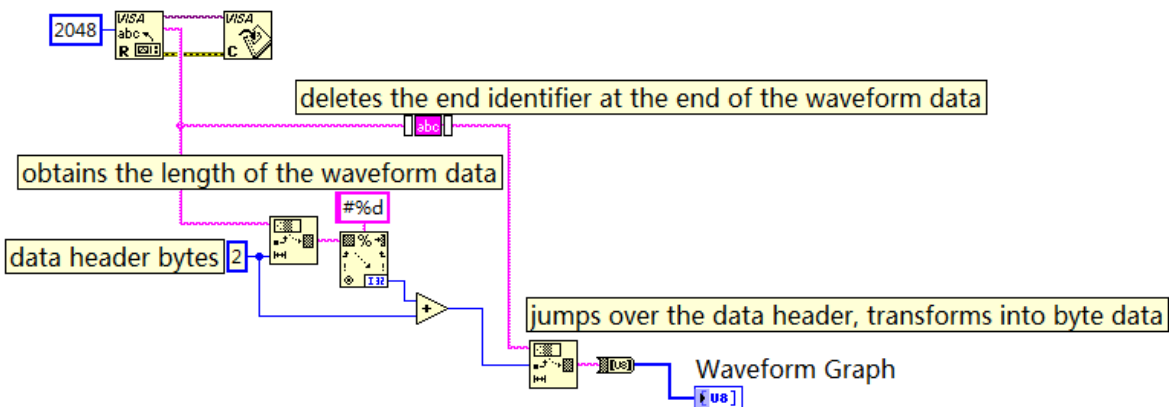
2048
VISA
abc
R
VISA
C
deletes the end identifier at the end of the waveform data
abc
obtains the length of the waveform data
#%d
data header bytes 2
%
I32
+
jumps over the data header, transforms into byte data
U8
Waveform Graph
U8